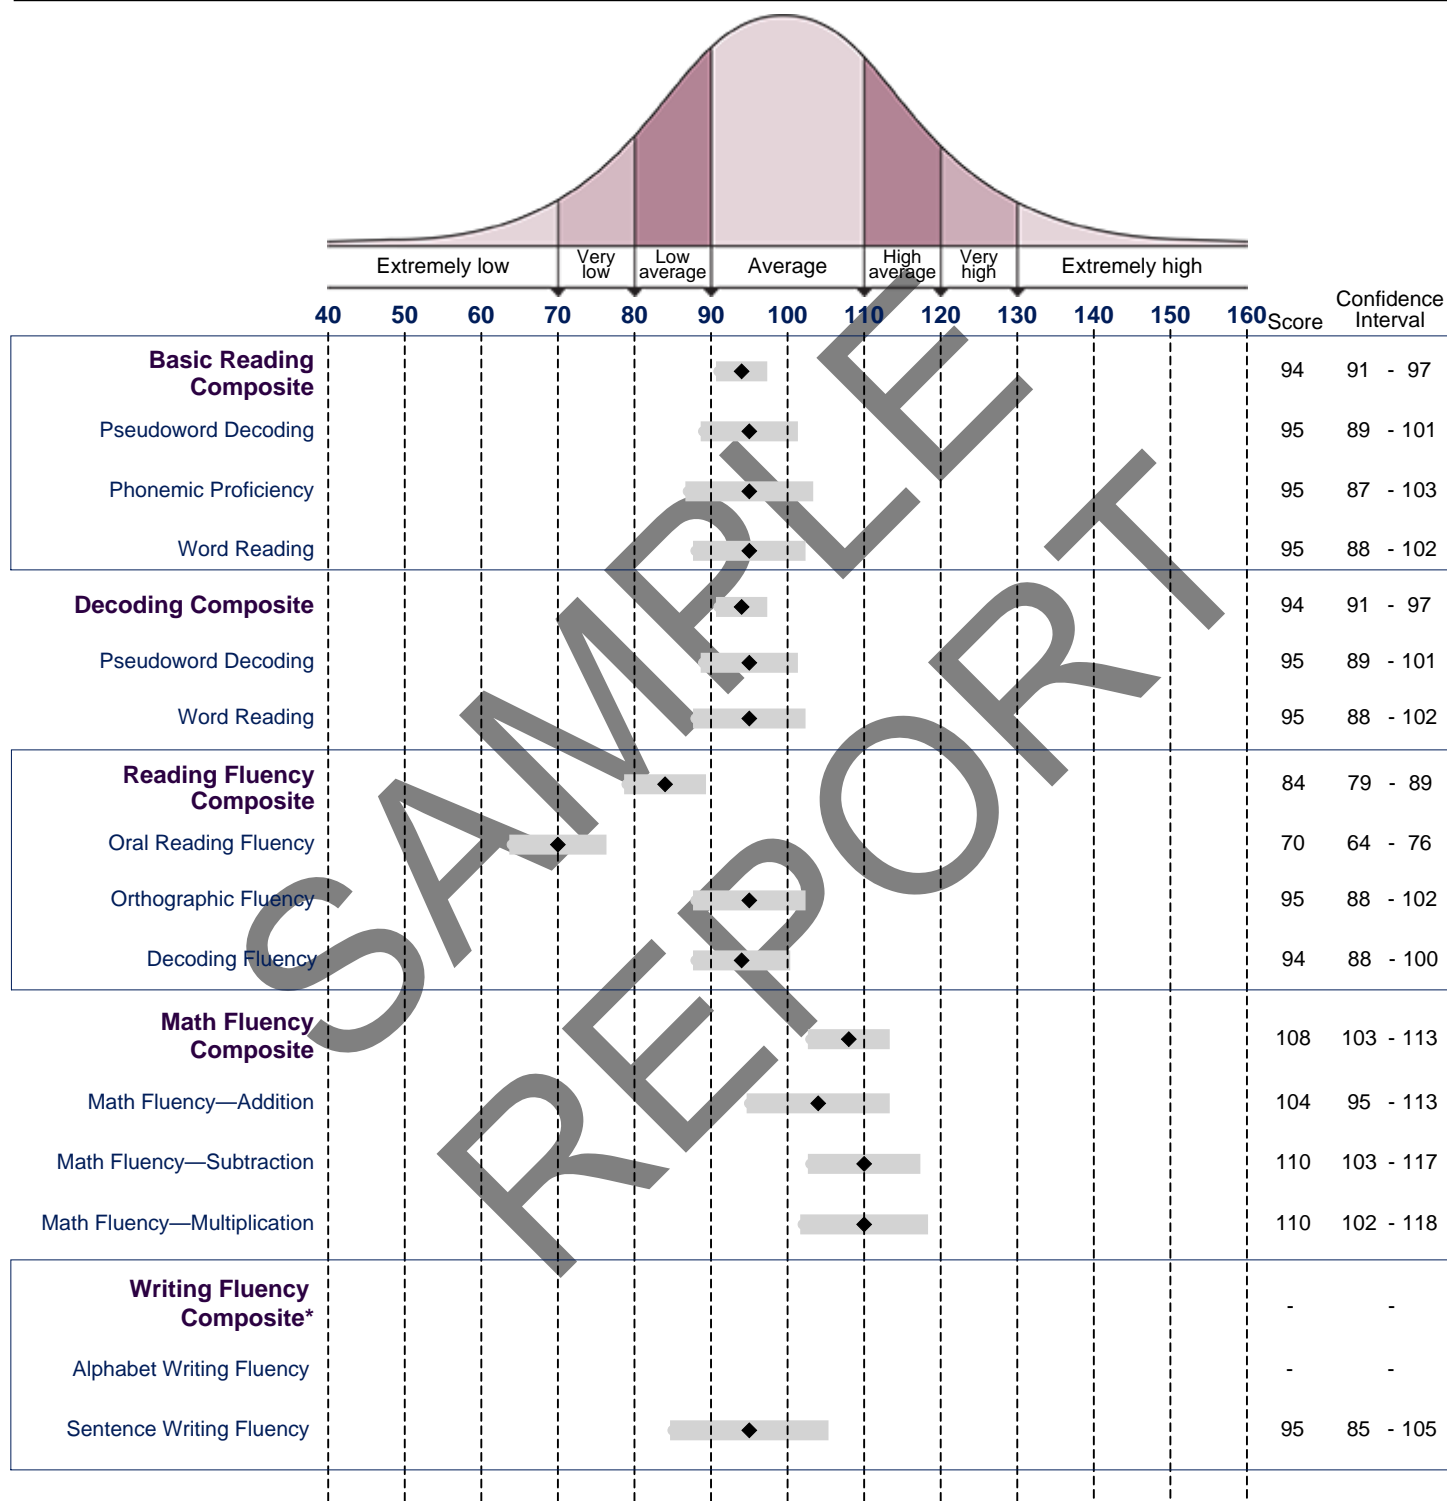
SAMPLE REPORT

| Extremely low | Very low | Low average | Average | High average | Very high | Extremely high |
|---|---|---|---|---|---|---|

40 50 60 70 80 90 100 110 120 130 140 150 160

| | Score | Confidence Interval |
|---|---|---|
| **Basic Reading Composite** | 94 | 91 - 97 |
| Pseudoword Decoding | 95 | 89 - 101 |
| Phonemic Proficiency | 95 | 87 - 103 |
| Word Reading | 95 | 88 - 102 |
| **Decoding Composite** | 94 | 91 - 97 |
| Pseudoword Decoding | 95 | 89 - 101 |
| Word Reading | 95 | 88 - 102 |
| **Reading Fluency Composite** | 84 | 79 - 89 |
| Oral Reading Fluency | 70 | 64 - 76 |
| Orthographic Fluency | 95 | 88 - 102 |
| Decoding Fluency | 94 | 88 - 100 |
| **Math Fluency Composite** | 108 | 103 - 113 |
| Math Fluency—Addition | 104 | 95 - 113 |
| Math Fluency—Subtraction | 110 | 103 - 117 |
| Math Fluency—Multiplication | 110 | 102 - 118 |
| **Writing Fluency Composite*** | - | - |
| Alphabet Writing Fluency | - | - |
| Sentence Writing Fluency | 95 | 85 - 105 |